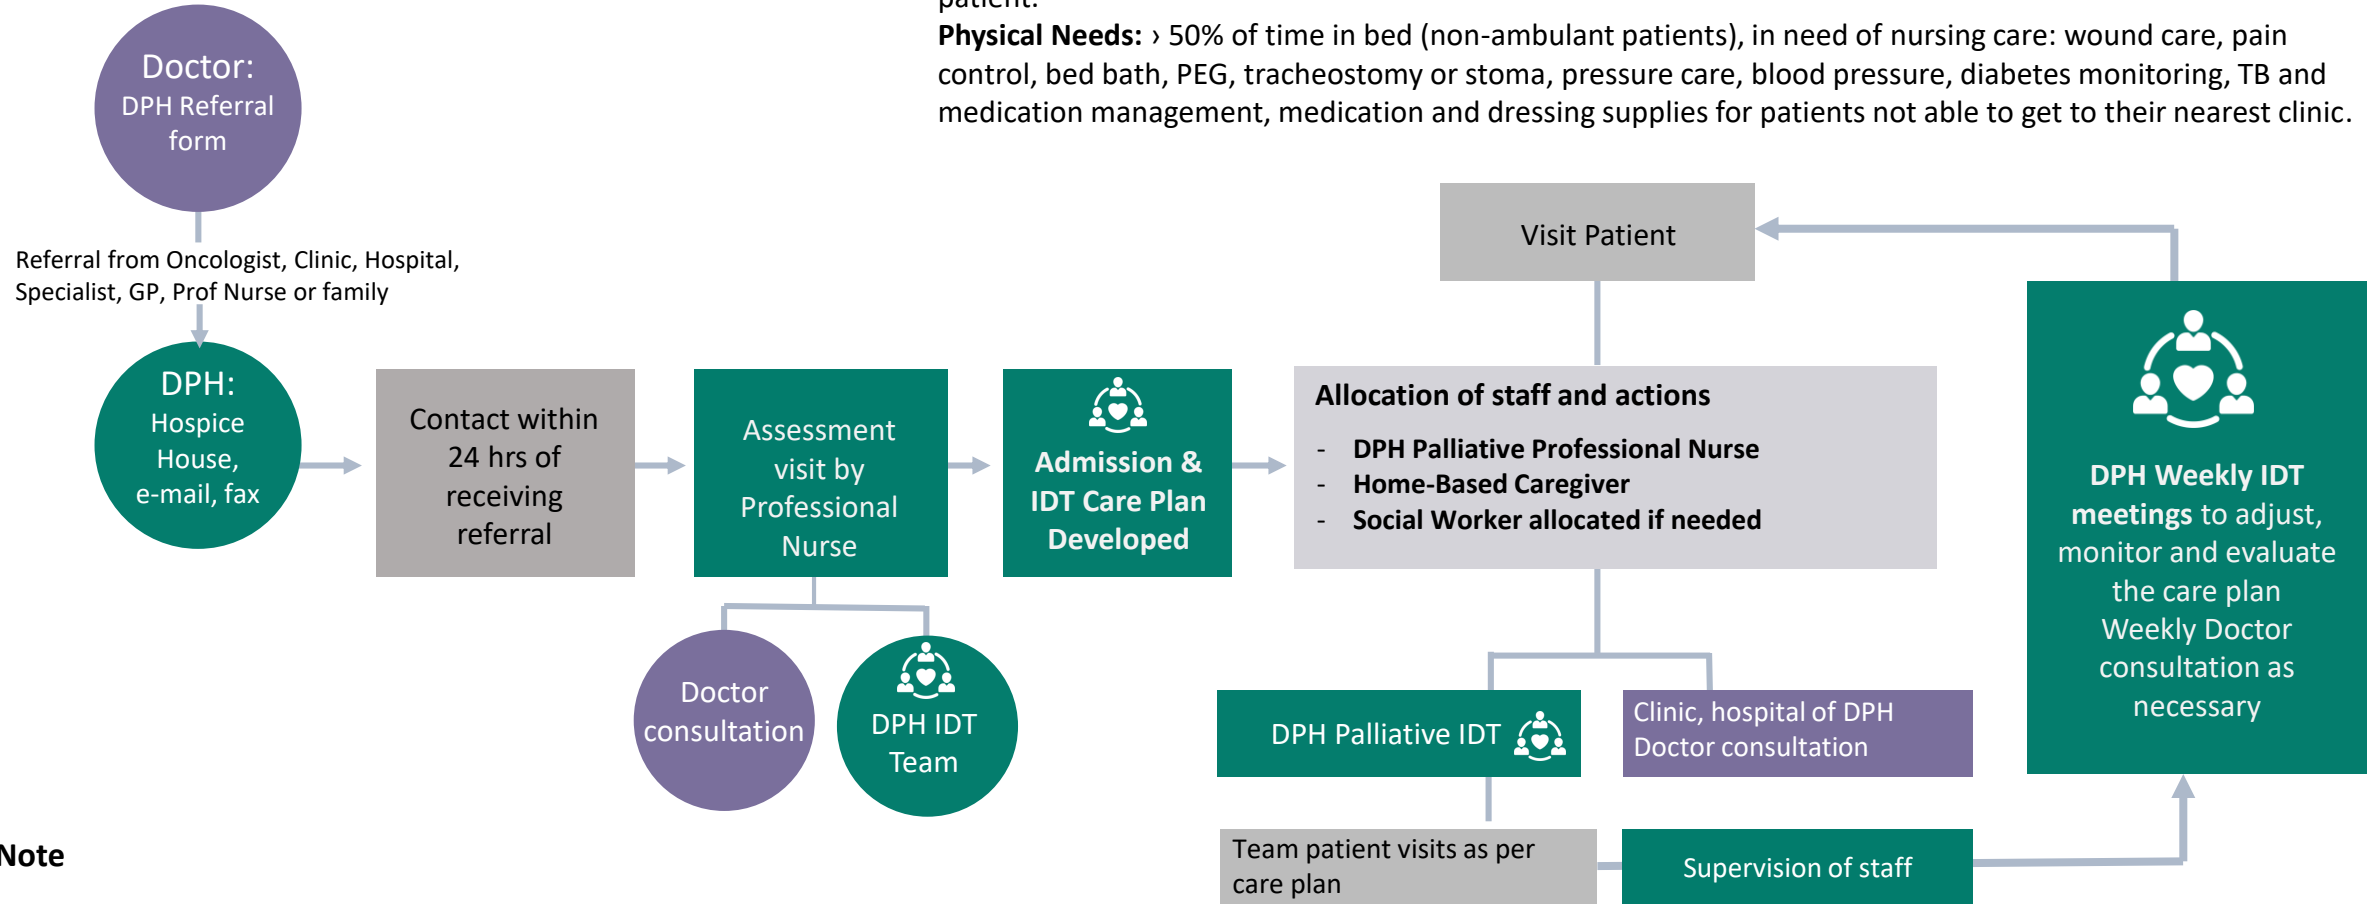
**Physical Needs:** › 50% of time in bed (non-ambulant patients), in need of nursing care: wound care, pain control, bed bath, PEG, tracheostomy or stoma, pressure care, blood pressure, diabetes monitoring, TB and medication management, medication and dressing supplies for patients not able to get to their nearest clinic.

Doctor: DPH Referral form

Referral from Oncologist, Clinic, Hospital, Specialist, GP, Prof Nurse or family

DPH: Hospice House, e-mail, fax

Contact within 24 hrs of receiving referral

Assessment visit by Professional Nurse

Doctor consultation

DPH IDT Team

Admission & IDT Care Plan Developed

Visit Patient

Allocation of staff and actions
- DPH Palliative Professional Nurse
- Home-Based Caregiver
- Social Worker allocated if needed

DPH Palliative IDT

Clinic, hospital of DPH Doctor consultation

Team patient visits as per care plan

Supervision of staff

**DPH Weekly IDT meetings** to adjust, monitor and evaluate the care plan Weekly Doctor consultation as necessary

Note